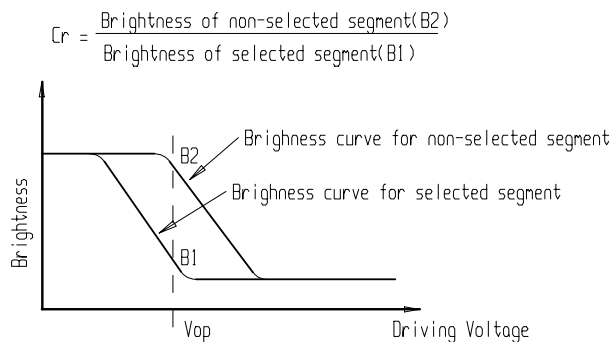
$Cr = \frac{\text{Brightness of non-selected segment(B2)}}{\text{Brightness of selected segment(B1)}}$

B2

Brighness curve for non-selected segment

Brighness curve for selected segment

B1

Brightness

Vop

Driving Voltage